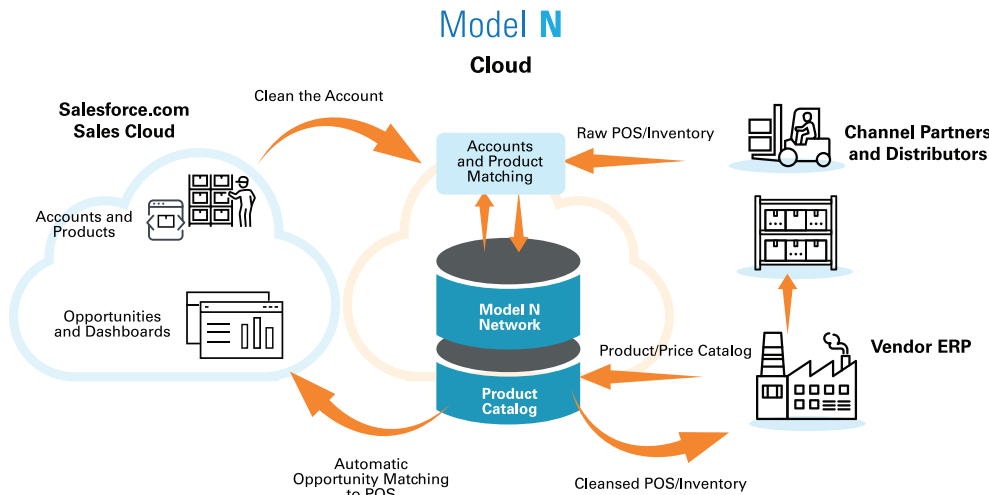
Model N

Cloud

Salesforce.com Sales Cloud

Clean the Account

Accounts and Product Matching

Raw POS/Inventory

Channel Partners and Distributors

Accounts and Products

Opportunities and Dashboards

Model N Network

Product Catalog

Product/Price Catalog

Vendor ERP

Automatic Opportunity Matching to POS

Cleansed POS/Inventory